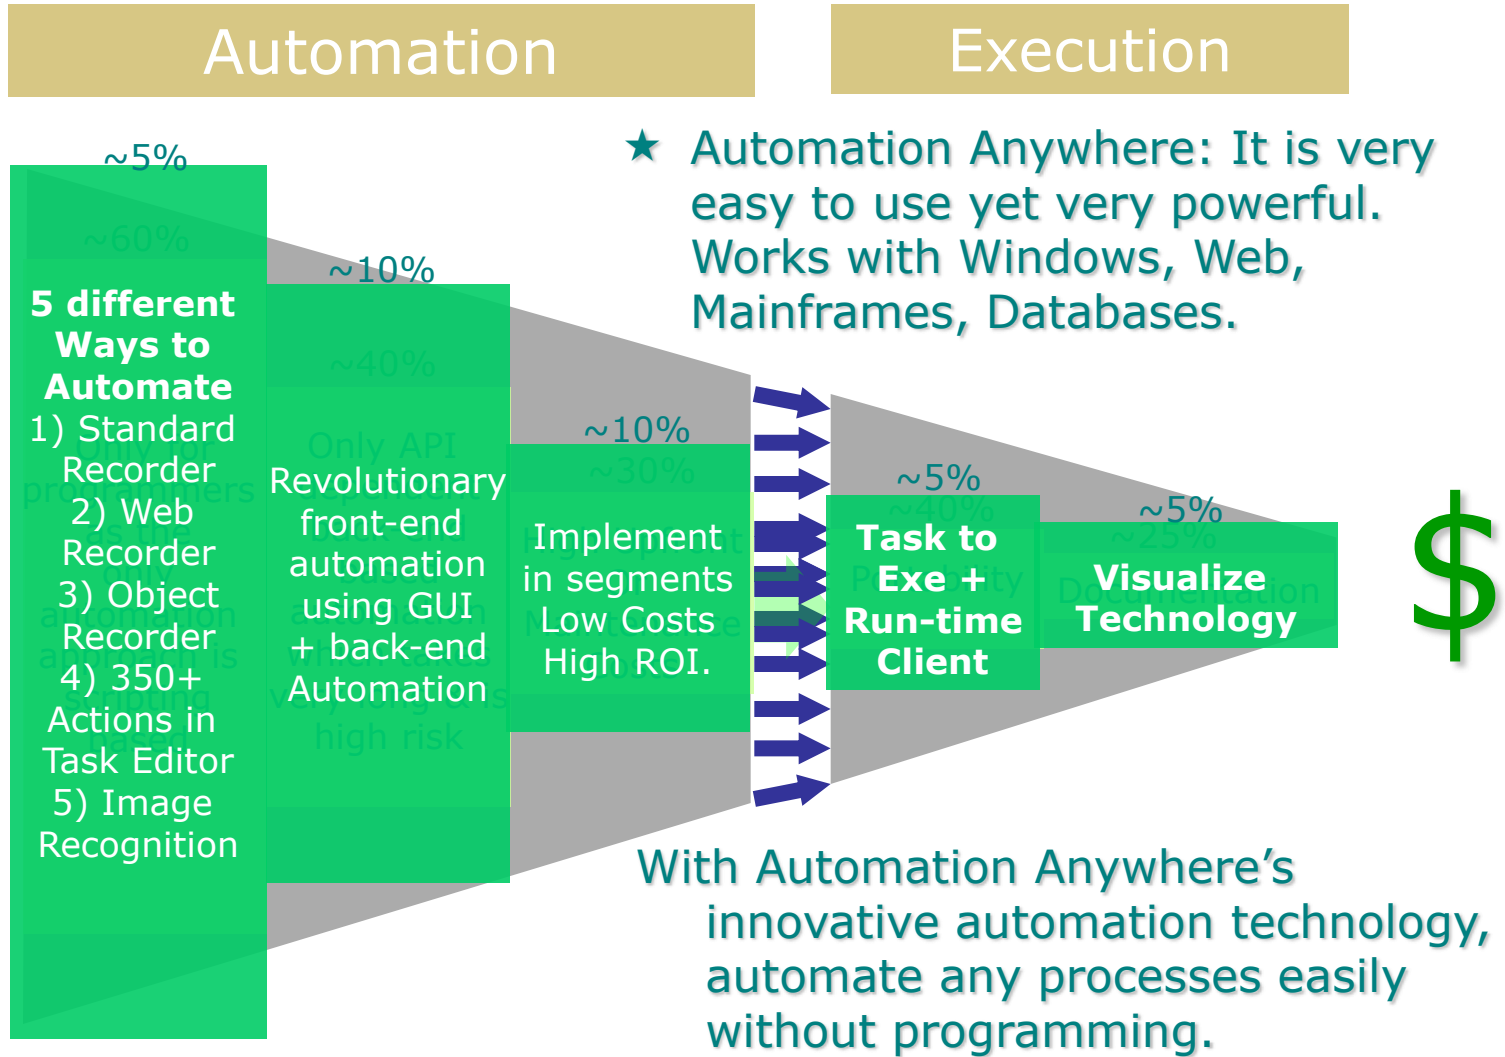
Automation

Execution

★ Automation Anywhere: It is very easy to use yet very powerful. Works with Windows, Web, Mainframes, Databases.

~5%

5 different Ways to Automate
1) Standard Recorder
2) Web Recorder
3) Object Recorder
4) 350+ Actions in Task Editor
5) Image Recognition

~10%

Revolutionary front-end automation using GUI + back-end Automation

~10%

Implement in segments Low Costs High ROI.

~5%

Task to Exe + Run-time Client

~5%

Visualize Technology

$

With Automation Anywhere's innovative automation technology, automate any processes easily without programming.